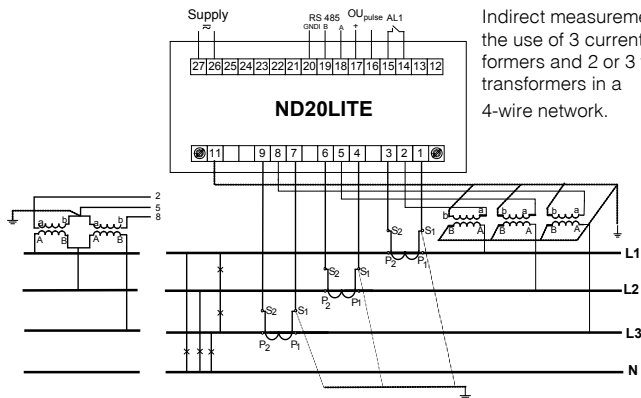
Supply
~
RS 485
GNDI B A
OU pulse
+ -
AL1

27 26 25 24 23 22 21 20 19 18 17 16 15 14 13 12

ND20LITE

11 9 8 7 6 5 4 3 2 1

Indirect measureme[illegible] the use of 3 current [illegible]formers and 2 or 3 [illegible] transformers in a 4-wire network.

2
5
8
a b a b
A B A B

S2 S1
P2 P1
S2 S1
P2 P1
S2 S1
P2 P1

b a b a b a
B A B A B A

x x x x x

L1
L2
L3
N